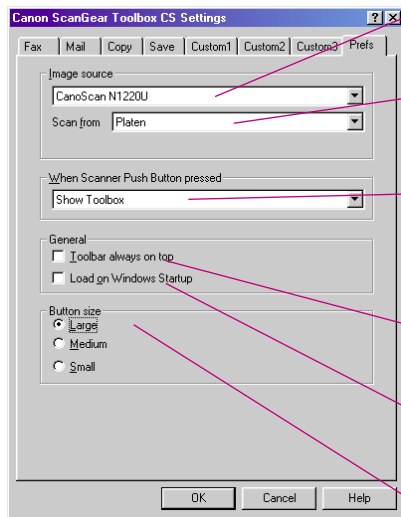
Canon ScanGear Toolbox CS Settings

? X

Fax | Mail | Copy | Save | Custom1 | Custom2 | Custom3 | Prefs

Image source

CanoScan N1220U

Scan from Platen

When Scanner Push Button pressed

Show Toolbox

General

Toolbar always on top

Load on Windows Startup

Button size

Large

Medium

Small

OK Cancel Help